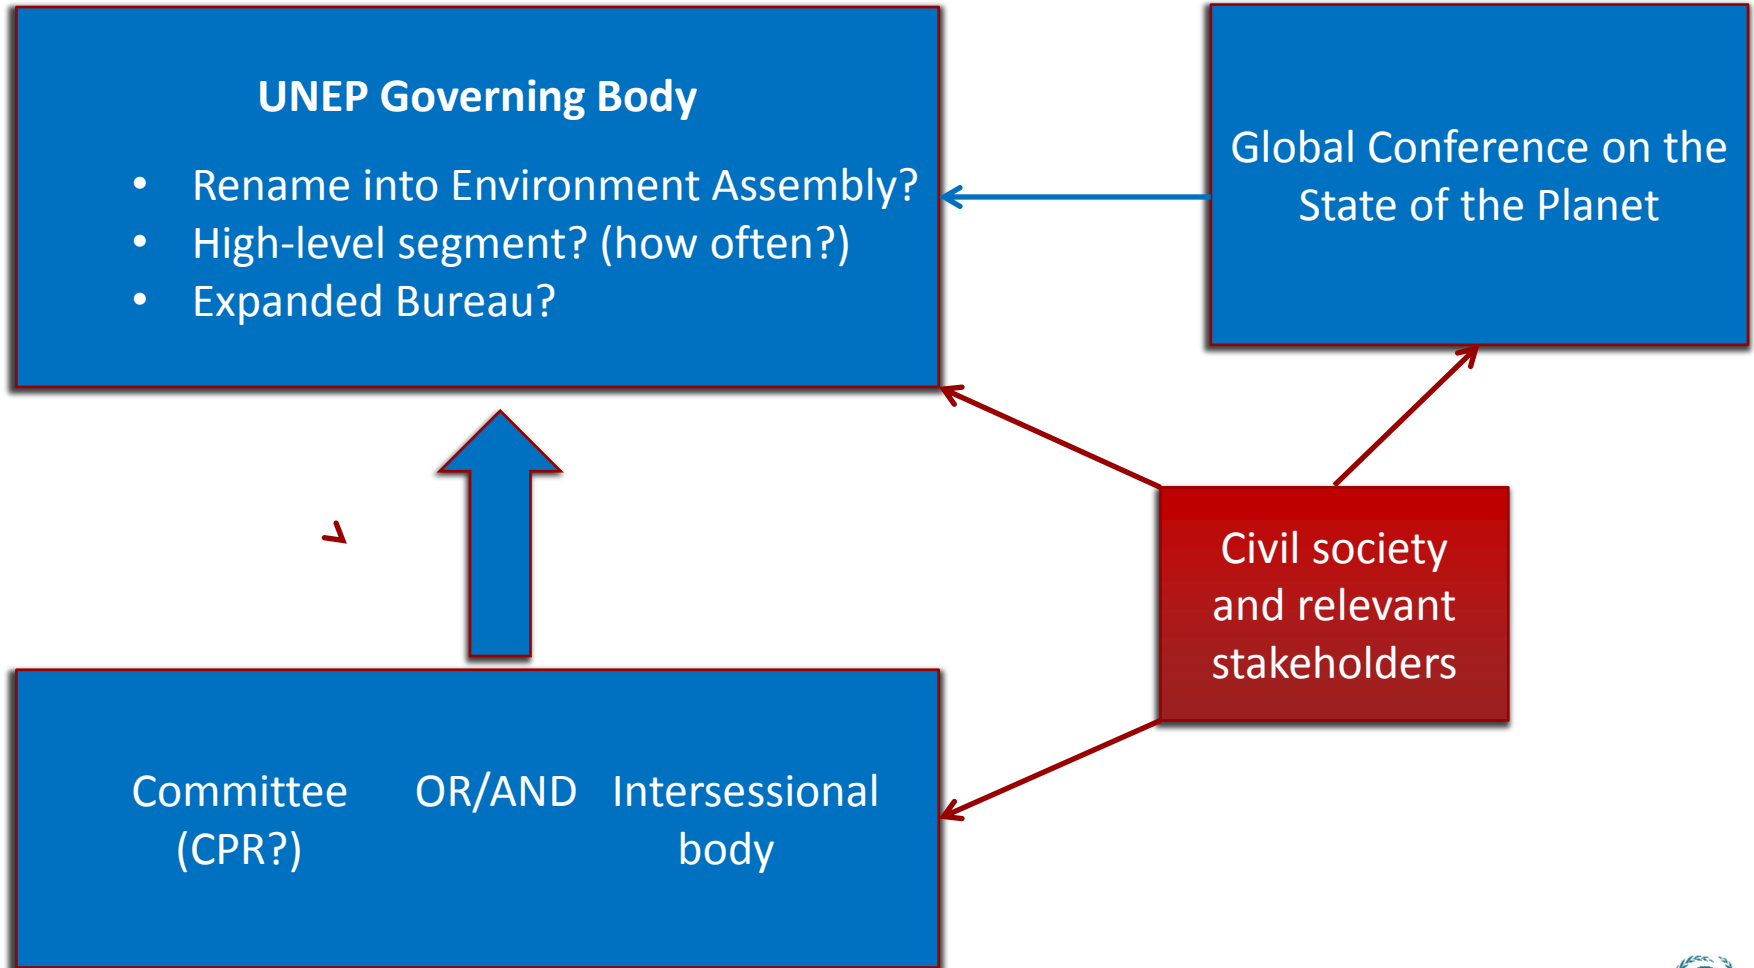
UNEP Governing Body

- Rename into Environment Assembly?
- High-level segment? (how often?)
- Expanded Bureau?

Global Conference on the State of the Planet

Civil society and relevant stakeholders

Committee (CPR?)

OR/AND

Intersessional body